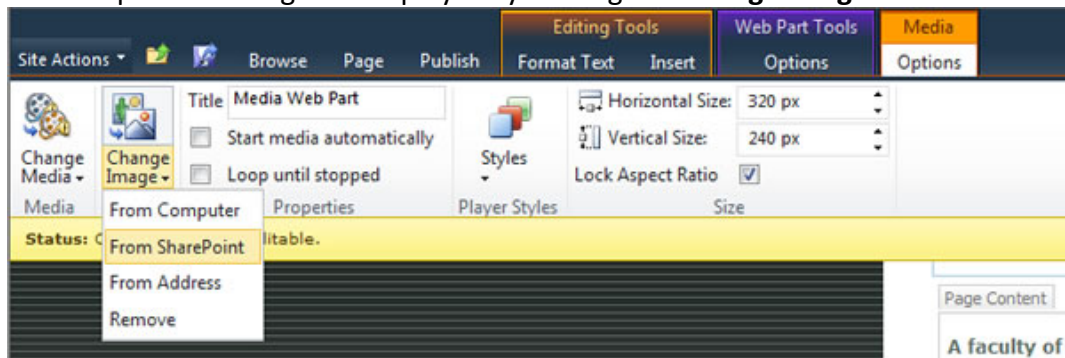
Site Actions
Browse
Page
Publish
Editing Tools
Format Text
Insert
Web Part Tools
Options
Media
Options

Change Media
Media
Change Image
From Computer
From SharePoint
From Address
Remove
Title Media Web Part
Start media automatically
Loop until stopped
Properties
Styles
Player Styles
Horizontal Size: 320 px
Vertical Size: 240 px
Lock Aspect Ratio
Size

Status: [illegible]litable.

Page Content

A faculty of